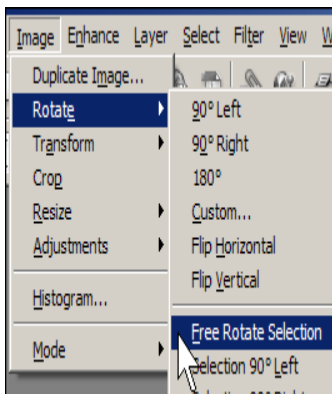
Image Enhance Layer Select Filter View W

Duplicate Image...
Rotate
Transform
Crop
Resize
Adjustments
Histogram...
Mode

90° Left
90° Right
180°
Custom...
Flip Horizontal
Flip Vertical
Free Rotate Selection
Selection 90° Left
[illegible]